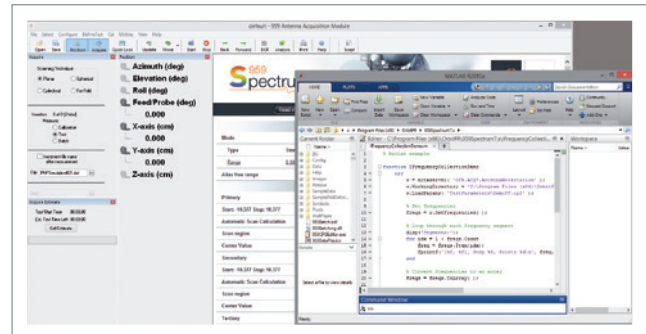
default - 959 Antenna Acquisition Module

File Select Configure RefineTrak Cal Window View Help

Acquire

Scanning Technique

Planar Spherical Cylindrical Far Field

Position

Azimuth (deg)
Elevation (deg)
Roll (deg)
Feed/Probe (deg)
0.000
X-axis (cm)
0.000
Y-axis (cm)
0.000
Z-axis (cm)

959 Spectrum

Mode

Type

Range

Allow free range

Primary

Start: 16.337 Stop: 16.377

Automatic Scan Calculation

Scan region

Center Value

Secondary

Start: 16.337 Stop: 16.377

Automatic Scan Calculation

Scan region

Center Value

Tertiary

Acquire Estimate

Total Start Time 00:00:00
Est. Time Remaining 00:00:00

MATLAB R2013a

HOME PLOTS APPS

Current Folder

Workspace

Command Window

% Matlab example

function [FrequencyCollection]

try

o = actxserver('IFR.ACQT.AcceptAutomation');
o.MeshingDirectory = 'C:\Program Files (x86)\Orbit';
o.LoadFile = 'TestParameters\TestFT.cpd';

% Get frequencies
freqs = o.GetFrequencies();

% Loop through each frequency segment
disp('Segments:');
for ind = 1 : freqs.Count
freq = freqs.Item(ind);
fprintf('%d, %f, Step %f, Points %d\n', freq.

end

% Convert frequencies to an array
freqs = freqs.ToArray();